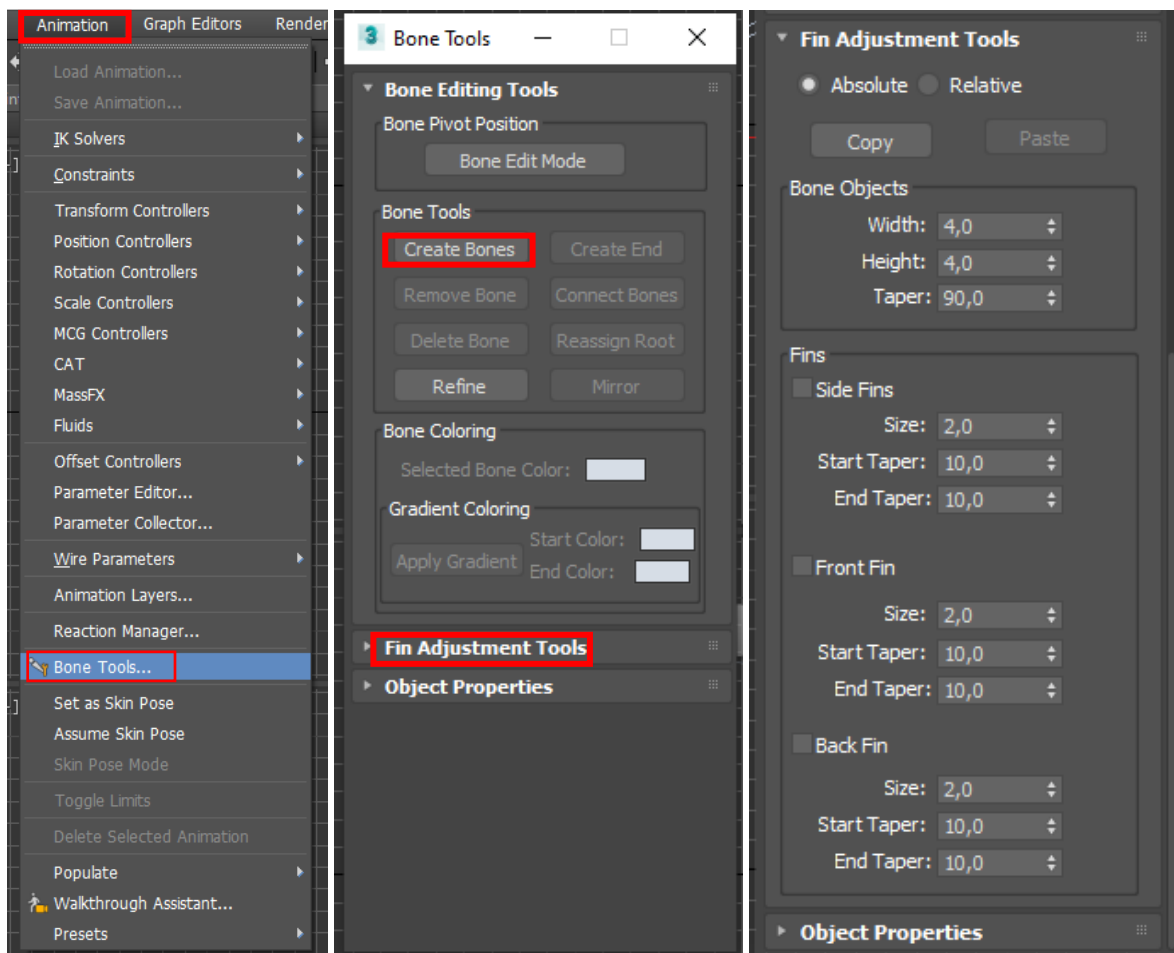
Animation Graph Editors Render

Load Animation...
Save Animation...
IK Solvers
Constraints
Transform Controllers
Position Controllers
Rotation Controllers
Scale Controllers
MCG Controllers
CAT
MassFX
Fluids
Offset Controllers
Parameter Editor...
Parameter Collector...
Wire Parameters
Animation Layers...
Reaction Manager...
Bone Tools...
Set as Skin Pose
Assume Skin Pose
Skin Pose Mode
Toggle Limits
Delete Selected Animation
Populate
Walkthrough Assistant...
Presets

Bone Tools

Bone Editing Tools
Bone Pivot Position
Bone Edit Mode
Bone Tools
Create Bones
Create End
Remove Bone
Connect Bones
Delete Bone
Reassign Root
Refine
Mirror
Bone Coloring
Selected Bone Color:
Gradient Coloring
Apply Gradient
Start Color:
End Color:
Fin Adjustment Tools
Object Properties

Fin Adjustment Tools
Absolute Relative
Copy
Paste
Bone Objects
Width: 4,0
Height: 4,0
Taper: 90,0
Fins
Side Fins
Size: 2,0
Start Taper: 10,0
End Taper: 10,0
Front Fin
Size: 2,0
Start Taper: 10,0
End Taper: 10,0
Back Fin
Size: 2,0
Start Taper: 10,0
End Taper: 10,0
Object Properties